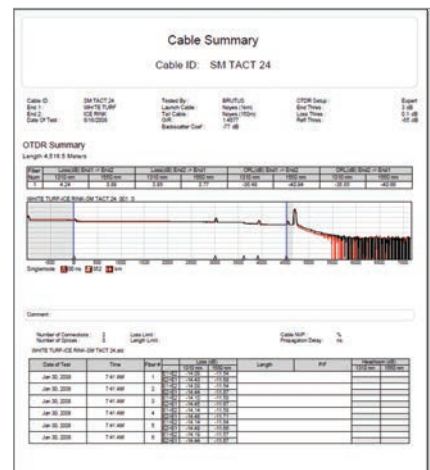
Cable Summary

Cable ID: SM TACT 24

Cable ID: SM TACT 24
End 1: WHITE TURF
End 2: ICE RINK
Date Of Test: 6/16/2008

Tested By: BRUTUS
Launch Cable: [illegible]
Tail Cable: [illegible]
G/R: 1.4677
Backscatter Coef: -77 dB

OTDR Setup: Expert
End Thres: 3 dB
Loss Thres: 0.1 dB
Refl Thres: -65 dB

OTDR Summary

Length 4,516.5 Meters

| Fiber Num | Loss(dB) End1 -> End2 1310 nm | 1550 nm | Loss(dB) End2 -> End1 1310 nm | 1550 nm | ORL(dB) End1 -> End2 1310 nm | 1550 nm | ORL(dB) End2 -> End1 1310 nm | 1550 nm |
|---|---|---|---|---|---|---|---|---|
| 1 | 4.24 | 3.89 | 3.85 | 3.77 | -30.40 | -42.94 | -30.55 | -42.86 |

WHITE TURF-ICE RINK-SM TACT 24 001 S

Singlemode 1310 nm 1550 nm

Comment:

Number of Connectors: 2
Number of Splices: 3

Loss Limit:
Length Limit:

Cable NVP: %
Propagation Delay: ns

WHITE TURF-ICE RINK-SM TACT 24.xls

| Date of Test | Time | Fiber # | Loss (dB) 1310 nm | 1550 nm | Length | P/F | Headroom (dB) 1310 nm | 1550 nm |
|---|---|---|---|---|---|---|---|---|
| Jan 30, 2008 | 7:41 AM | 1 | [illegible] | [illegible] | | | | |
| Jan 30, 2008 | 7:41 AM | 2 | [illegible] | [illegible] | | | | |
| Jan 30, 2008 | 7:41 AM | 3 | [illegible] | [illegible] | | | | |
| Jan 30, 2008 | 7:41 AM | 4 | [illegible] | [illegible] | | | | |
| Jan 30, 2008 | 7:41 AM | 5 | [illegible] | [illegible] | | | | |
| Jan 30, 2008 | 7:41 AM | 6 | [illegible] | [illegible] | | | | |